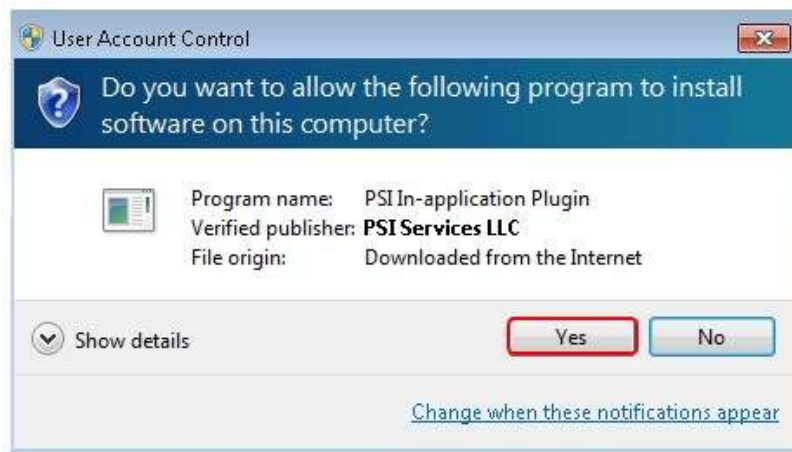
User Account Control

Do you want to allow the following program to install software on this computer?

| | |
|---|---|
| Program name: | PSI In-application Plugin |
| Verified publisher: | **PSI Services LLC** |
| File origin: | Downloaded from the Internet |

Show details

Yes

No

Change when these notifications appear